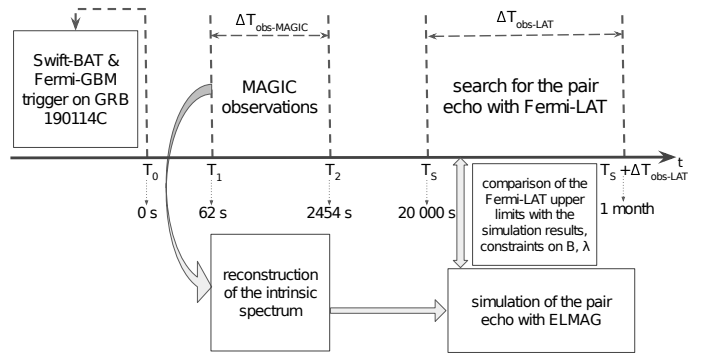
$\Delta T_{obs\text{-}MAGIC}$

$\Delta T_{obs\text{-}LAT}$

Swift-BAT & Fermi-GBM trigger on GRB 190114C

MAGIC observations

search for the pair echo with Fermi-LAT

t

$T_0$ $T_1$ $T_2$ $T_S$ $T_S + \Delta T_{obs\text{-}LAT}$

0 s 62 s 2454 s 20 000 s 1 month

comparison of the Fermi-LAT upper limits with the simulation results, constraints on B, λ

reconstruction of the intrinsic spectrum

simulation of the pair echo with ELMAG